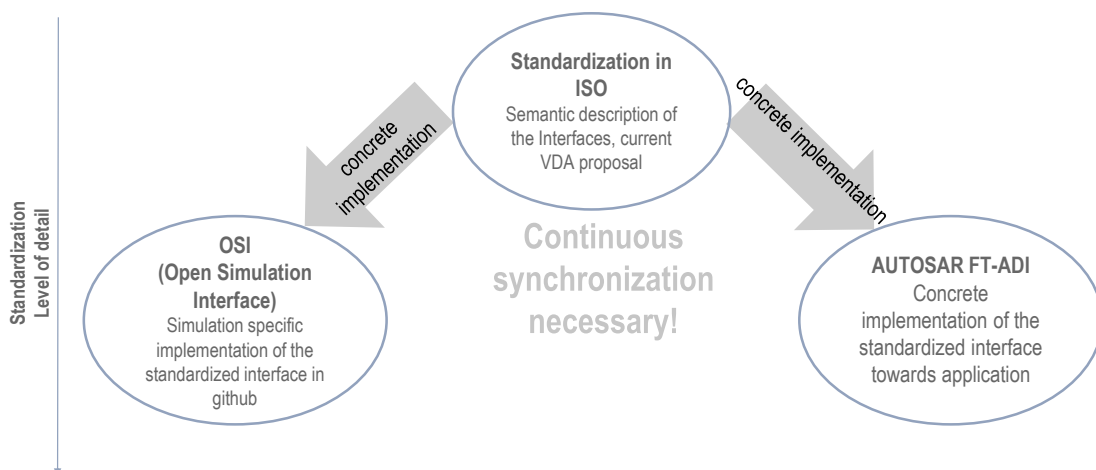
Standardization
Level of detail

Standardization in ISO
Semantic description of the Interfaces, current VDA proposal

concrete implementation

concrete implementation

OSI
(Open Simulation Interface)
Simulation specific implementation of the standardized interface in github

Continuous synchronization necessary!

AUTOSAR FT-ADI
Concrete implementation of the standardized interface towards application